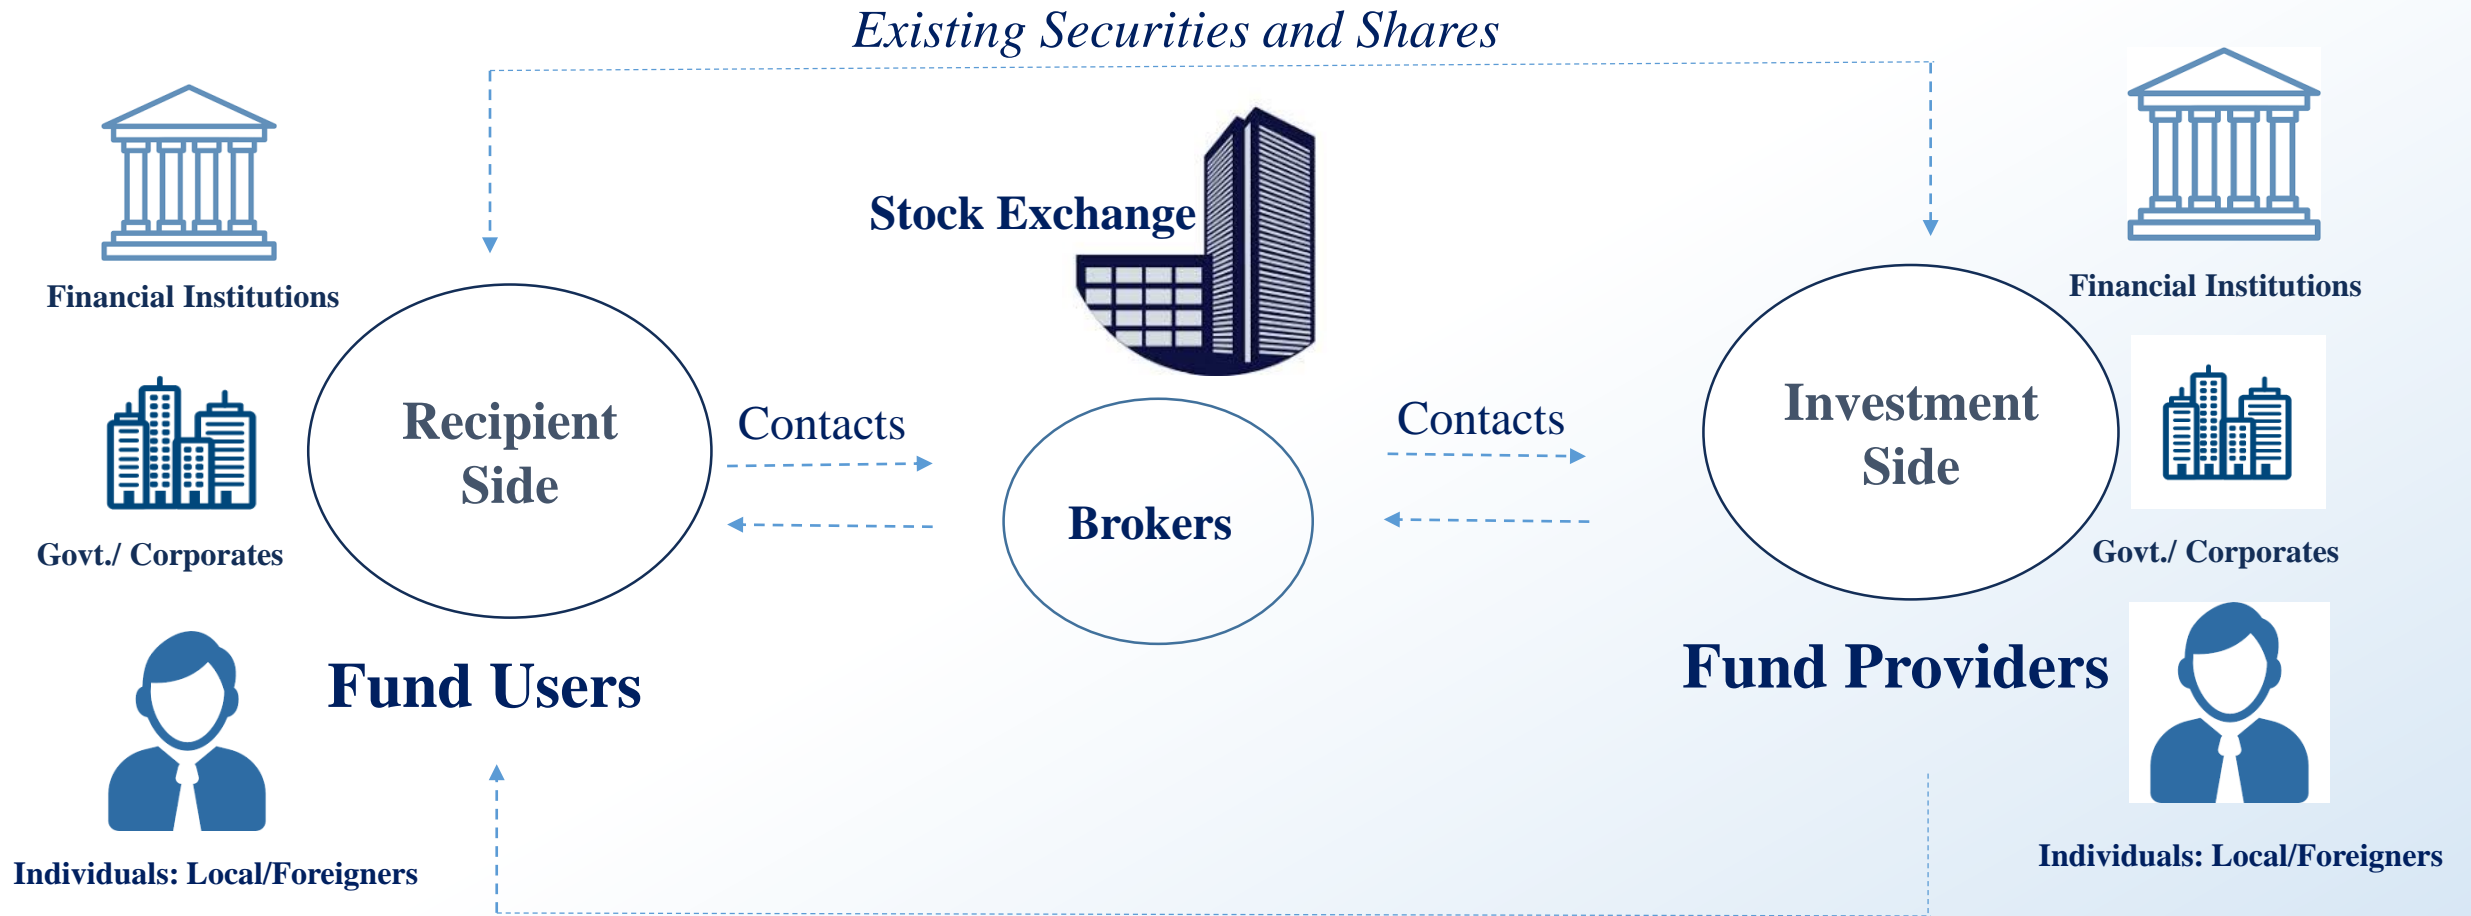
Existing Securities and Shares

Financial Institutions

Govt./ Corporates

Individuals: Local/Foreigners

Recipient Side

Fund Users

Contacts

Stock Exchange

Brokers

Contacts

Investment Side

Fund Providers

Financial Institutions

Govt./ Corporates

Individuals: Local/Foreigners